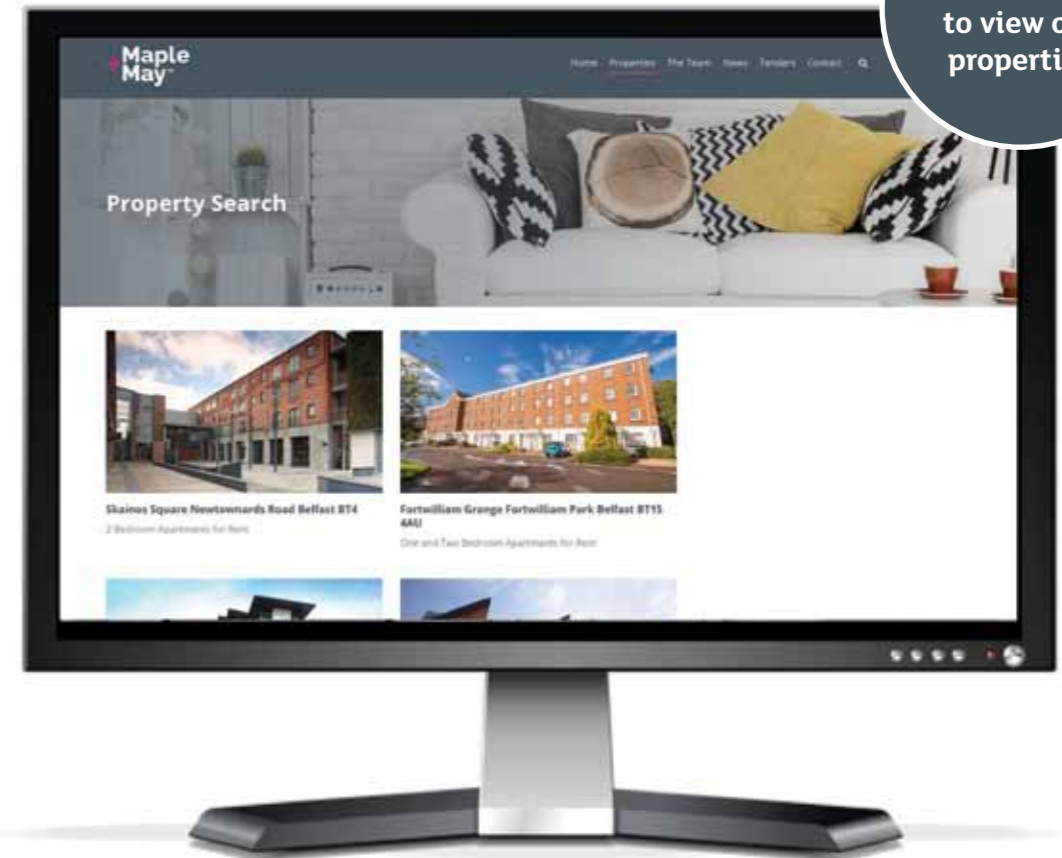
to view o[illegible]
properti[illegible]

Maple
May

Home Properties The Team News Tenders Contact

Property Search

Skainos Square Newtownards Road Belfast BT4
2 Bedroom Apartments for Rent

Fortwilliam Grange Fortwilliam Park Belfast BT15 4AU
One and Two Bedroom Apartments for Rent